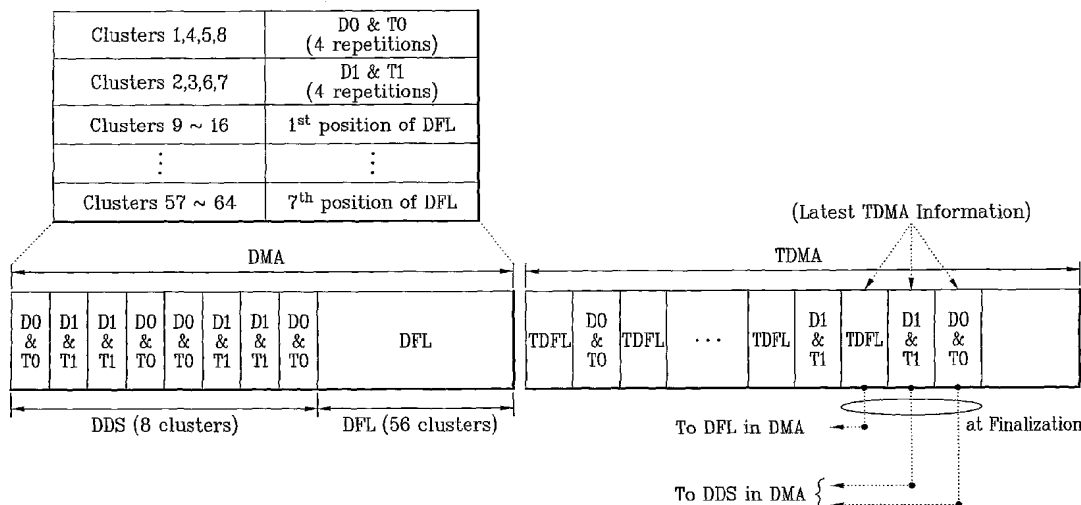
| Clusters 1,4,5,8 | D0 & T0 (4 repetitions) |
|---|---|
| Clusters 2,3,6,7 | D1 & T1 (4 repetitions) |
| Clusters 9 ~ 16 | 1$^{st}$ position of DFL |
| ⋮ | ⋮ |
| Clusters 57 ~ 64 | 7$^{th}$ position of DFL |

DMA

D0 & T0 | D1 & T1 | D1 & T1 | D0 & T0 | D0 & T0 | D1 & T1 | D1 & T1 | D0 & T0 | DFL

DDS (8 clusters)

DFL (56 clusters)

(Latest TDMA Information)

TDMA

TDFL | D0 & T0 | TDFL | ··· | TDFL | D1 & T1 | TDFL | D1 & T1 | D0 & T0

To DFL in DMA

at Finalization

To DDS in DMA